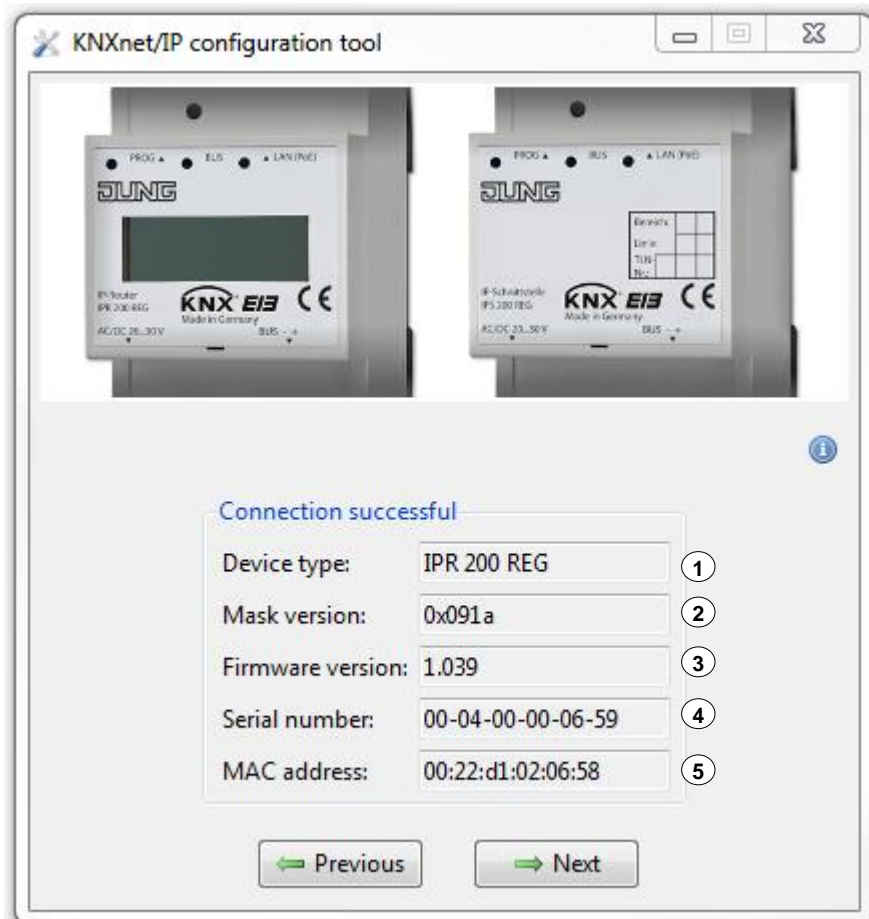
KNXnet/IP configuration tool

PROG BUS LAN (PoE)
JUNG
IP-Router
IPR 200 REG
KNX EIB CE
Made in Germany
AC/DC 24...30 V
BUS - +

PROG BUS LAN (PoE)
JUNG
Bereich
Linie
TLN-
Nr.
IP-Schnittstelle
IPS 200 REG
KNX EIB CE
Made in Germany
AC/DC 24...30 V
BUS - +

Connection successful

| | | |
|---|---|---|
| Device type: | IPR 200 REG | 1 |
| Mask version: | 0x091a | 2 |
| Firmware version: | 1.039 | 3 |
| Serial number: | 00-04-00-00-06-59 | 4 |
| MAC address: | 00:22:d1:02:06:58 | 5 |

Previous
Next